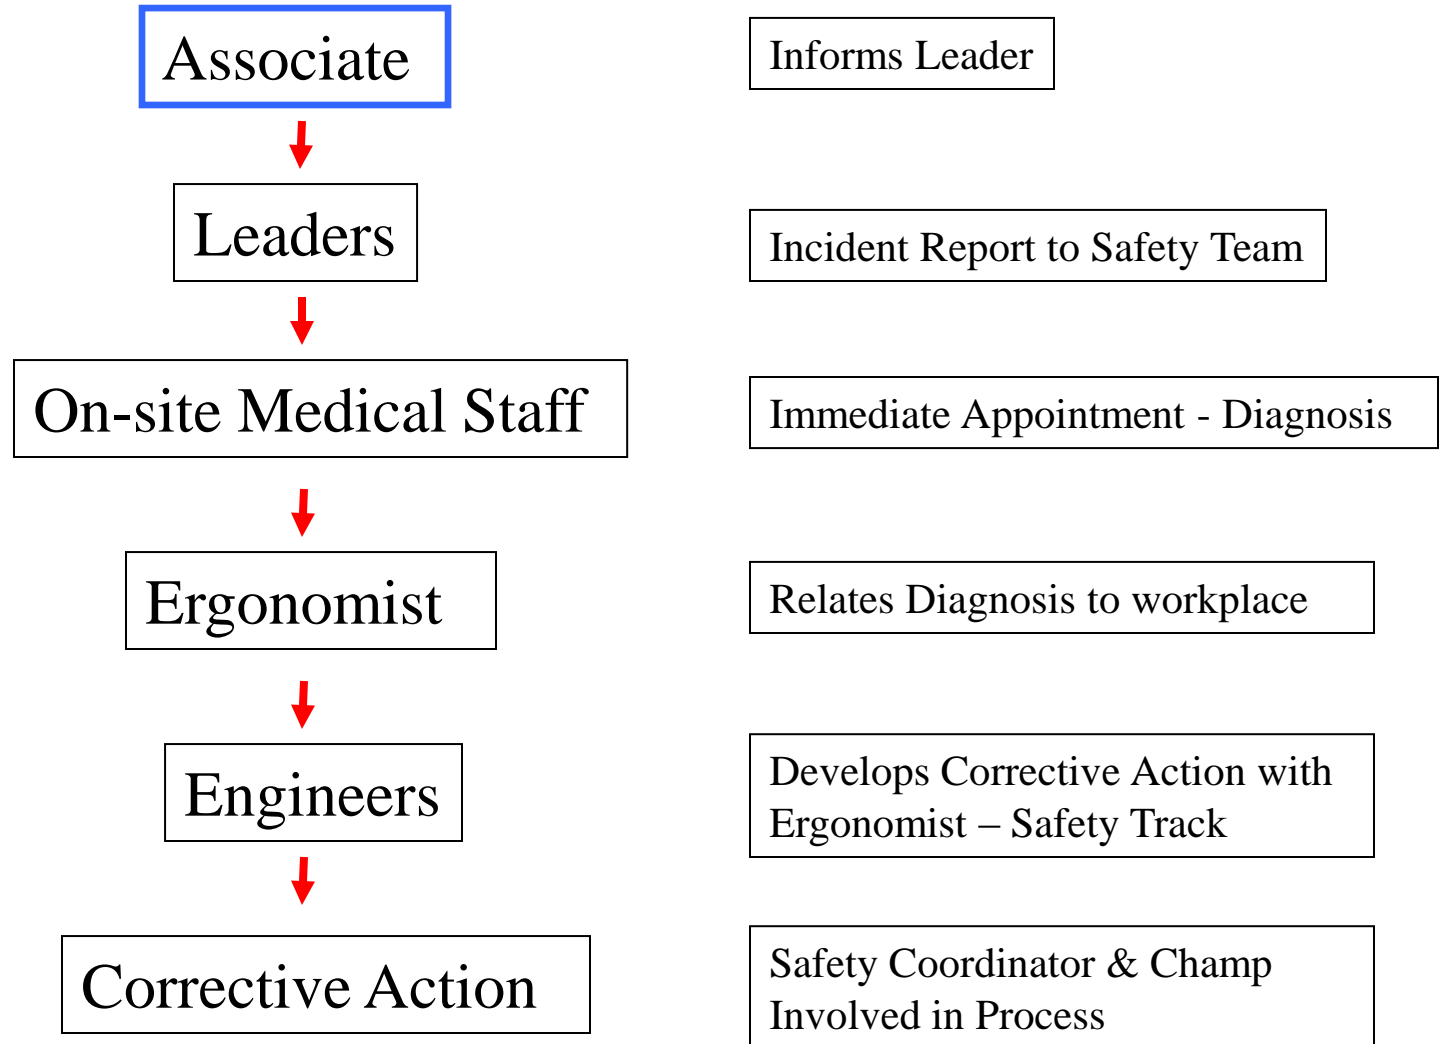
Associate

Informs Leader

Leaders

Incident Report to Safety Team

On-site Medical Staff

Immediate Appointment - Diagnosis

Ergonomist

Relates Diagnosis to workplace

Engineers

Develops Corrective Action with Ergonomist – Safety Track

Corrective Action

Safety Coordinator & Champ Involved in Process